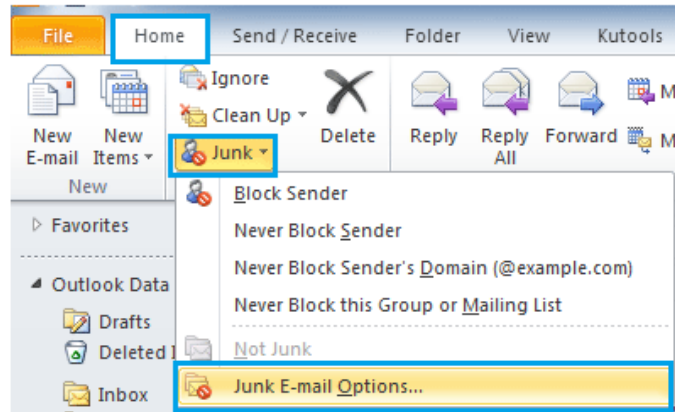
File Home Send / Receive Folder View Kutools

New E-mail
New Items
New

Ignore
Clean Up
Junk
Delete

Reply
Reply All
Forward
M
M

Favorites

Outlook Data

Drafts

Deleted I

Inbox

Block Sender
Never Block Sender
Never Block Sender's Domain (@example.com)
Never Block this Group or Mailing List
Not Junk
Junk E-mail Options...